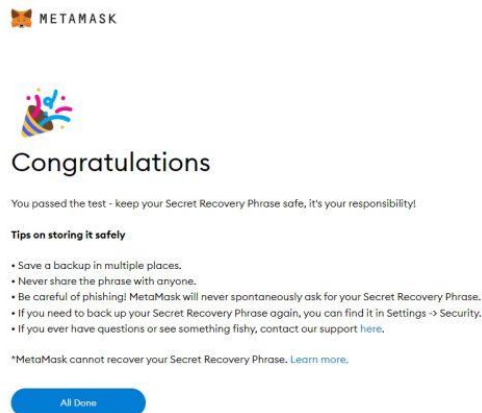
METAMASK

Congratulations

You passed the test - keep your Secret Recovery Phrase safe, it's your responsibility!

Tips on storing it safely

• Save a backup in multiple places.
• Never share the phrase with anyone.
• Be careful of phishing! MetaMask will never spontaneously ask for your Secret Recovery Phrase.
• If you need to back up your Secret Recovery Phrase again, you can find it in Settings -> Security.
• If you ever have questions or see something fishy, contact our support here.

*MetaMask cannot recover your Secret Recovery Phrase. Learn more.

All Done